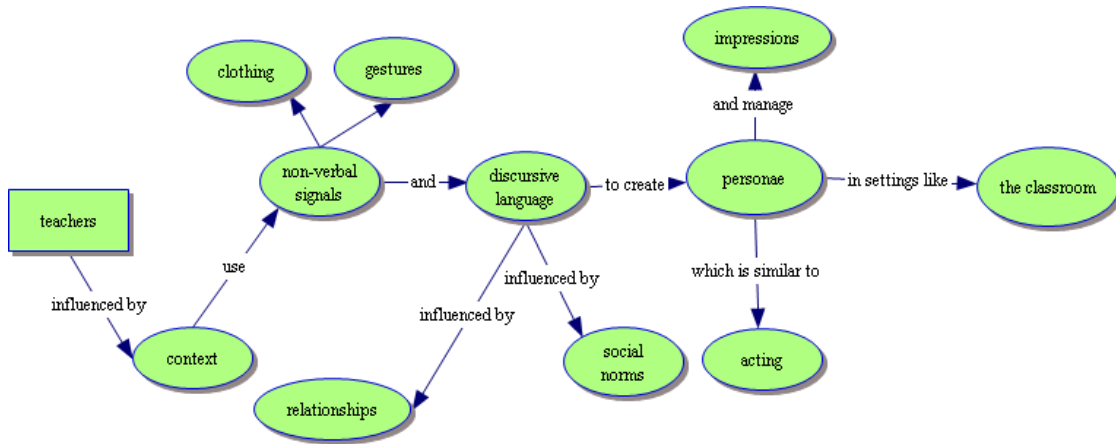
impressions

clothing

gestures

and manage

teachers

non-verbal signals

and

discursive language

to create

personae

in settings like

the classroom

use

influenced by

influenced by

which is similar to

influenced by

context

social norms

acting

relationships